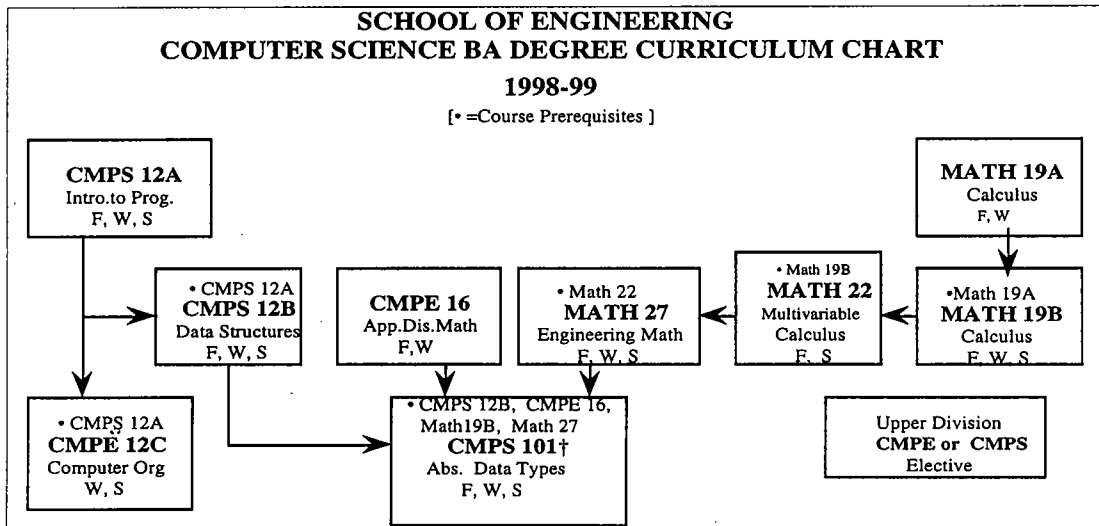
SCHOOL OF ENGINEERING
COMPUTER SCIENCE BA DEGREE CURRICULUM CHART
1998-99
[• =Course Prerequisites ]

CMPS 12A
Intro.to Prog.
F, W, S

MATH 19A
Calculus
F, W

• CMPS 12A
CMPS 12B
Data Structures
F, W, S

CMPE 16
App.Dis.Math
F,W

• Math 22
MATH 27
Engineering Math
F, W, S

• Math 19B
MATH 22
Multivariable Calculus
F, S

•Math 19A
MATH 19B
Calculus
F, W, S

• CMPS 12A
CMPE 12C
Computer Org
W, S

• CMPS 12B, CMPE 16, Math19B, Math 27
CMPS 101†
Abs. Data Types
F, W, S

Upper Division
CMPE or CMPS
Elective